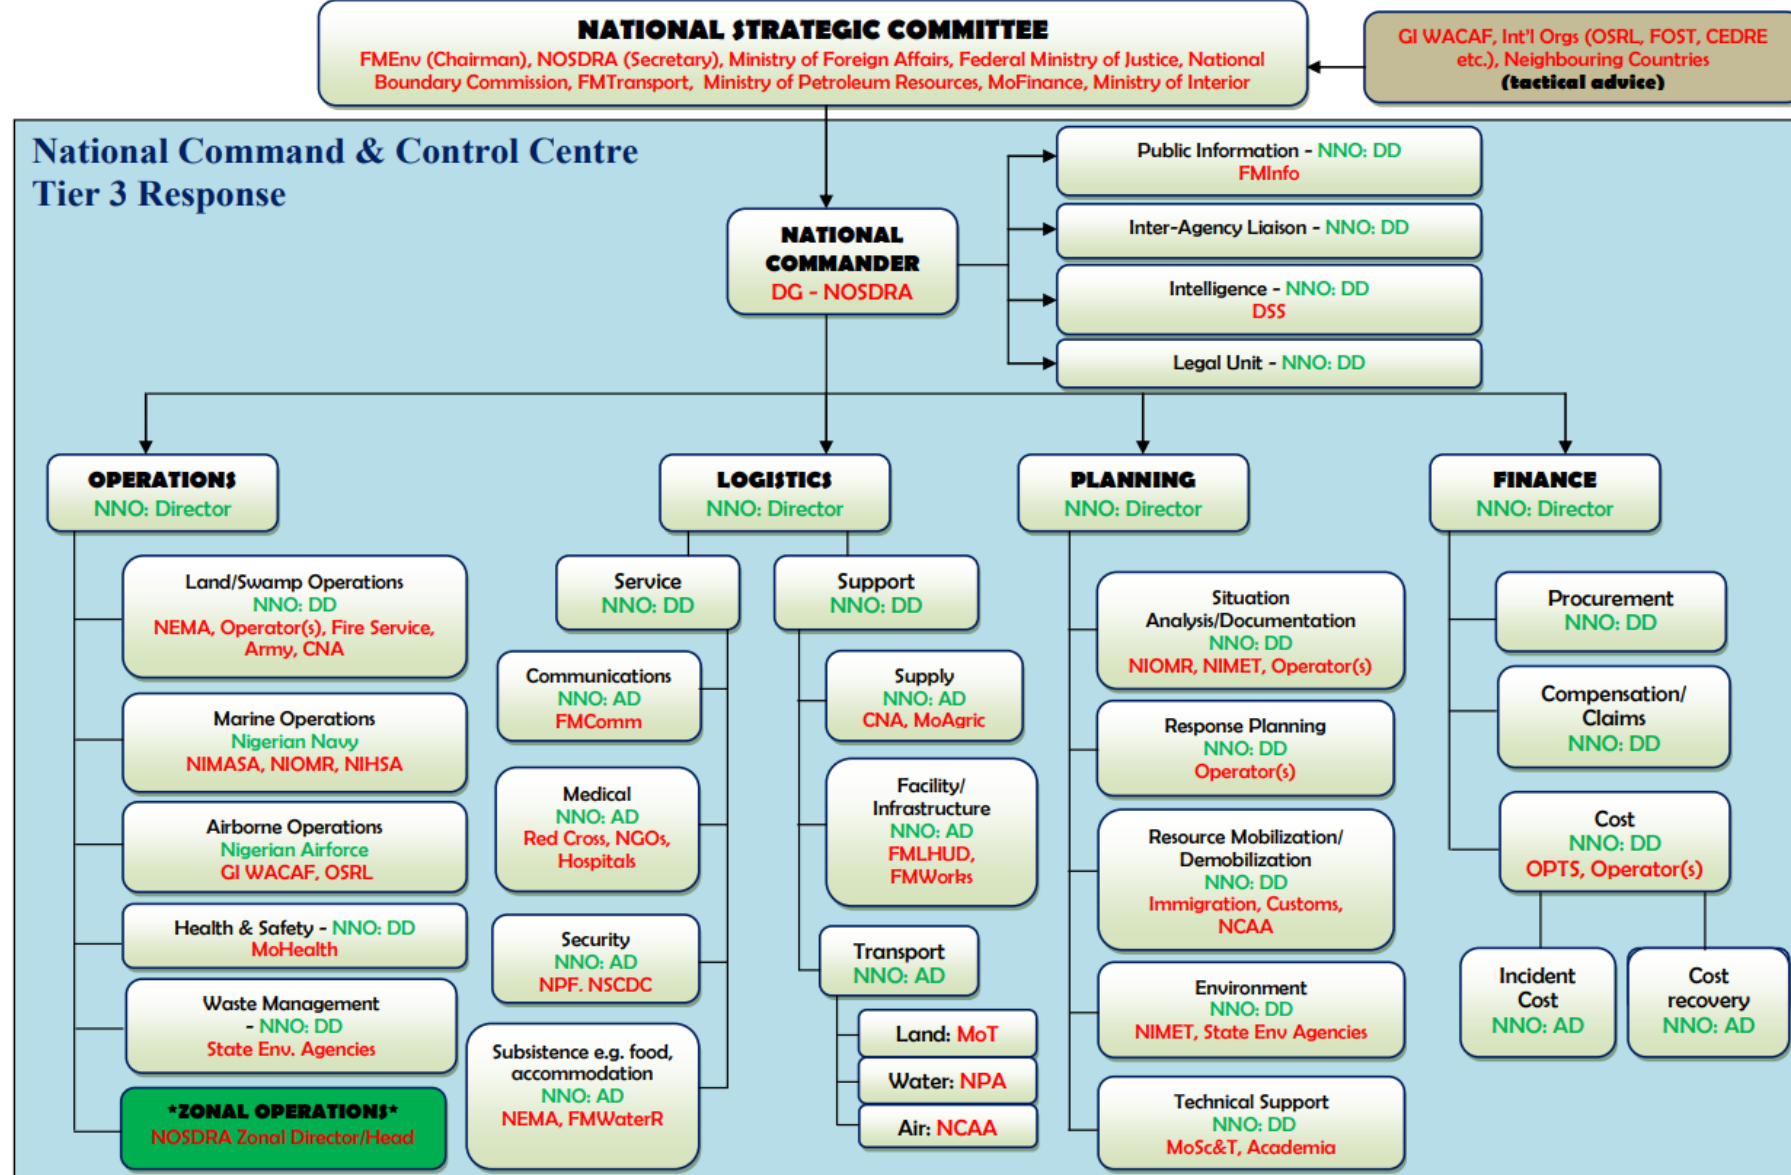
NATIONAL STRATEGIC COMMITTEE
FMEnv (Chairman), NOSDRA (Secretary), Ministry of Foreign Affairs, Federal Ministry of Justice, National Boundary Commission, FMTransport, Ministry of Petroleum Resources, MoFinance, Ministry of Interior

GI WACAF, Int'l Orgs (OSRL, FOST, CEDRE etc.), Neighbouring Countries (tactical advice)

National Command & Control Centre
Tier 3 Response

NATIONAL COMMANDER
DG - NOSDRA

Public Information - NNO: DD
FMInfo

Inter-Agency Liaison - NNO: DD

Intelligence - NNO: DD
DSS

Legal Unit - NNO: DD

OPERATIONS
NNO: Director

Land/Swamp Operations
NNO: DD
NEMA, Operator(s), Fire Service, Army, CNA

Marine Operations
Nigerian Navy
NIMASA, NIOMR, NIHSA

Airborne Operations
Nigerian Airforce
GI WACAF, OSRL

Health & Safety - NNO: DD
MoHealth

Waste Management - NNO: DD
State Env. Agencies

*ZONAL OPERATIONS*
NOSDRA Zonal Director/Head

LOGISTICS
NNO: Director

Service
NNO: DD

Support
NNO: DD

Communications
NNO: AD
FMComm

Medical
NNO: AD
Red Cross, NGOs, Hospitals

Security
NNO: AD
NPF. NSCDC

Subsistence e.g. food, accommodation
NNO: AD
NEMA, FMWaterR

Supply
NNO: AD
CNA, MoAgric

Facility/ Infrastructure
NNO: AD
FMLHUD, FMWorks

Transport
NNO: AD

Land: MoT

Water: NPA

Air: NCAA

PLANNING
NNO: Director

Situation Analysis/Documentation
NNO: DD
NIOMR, NIMET, Operator(s)

Response Planning
NNO: DD
Operator(s)

Resource Mobilization/ Demobilization
NNO: DD
Immigration, Customs, NCAA

Environment
NNO: DD
NIMET, State Env Agencies

Technical Support
NNO: DD
MoSc&T, Academia

FINANCE
NNO: Director

Procurement
NNO: DD

Compensation/ Claims
NNO: DD

Cost
NNO: DD
OPTS, Operator(s)

Incident Cost
NNO: AD

Cost recovery
NNO: AD